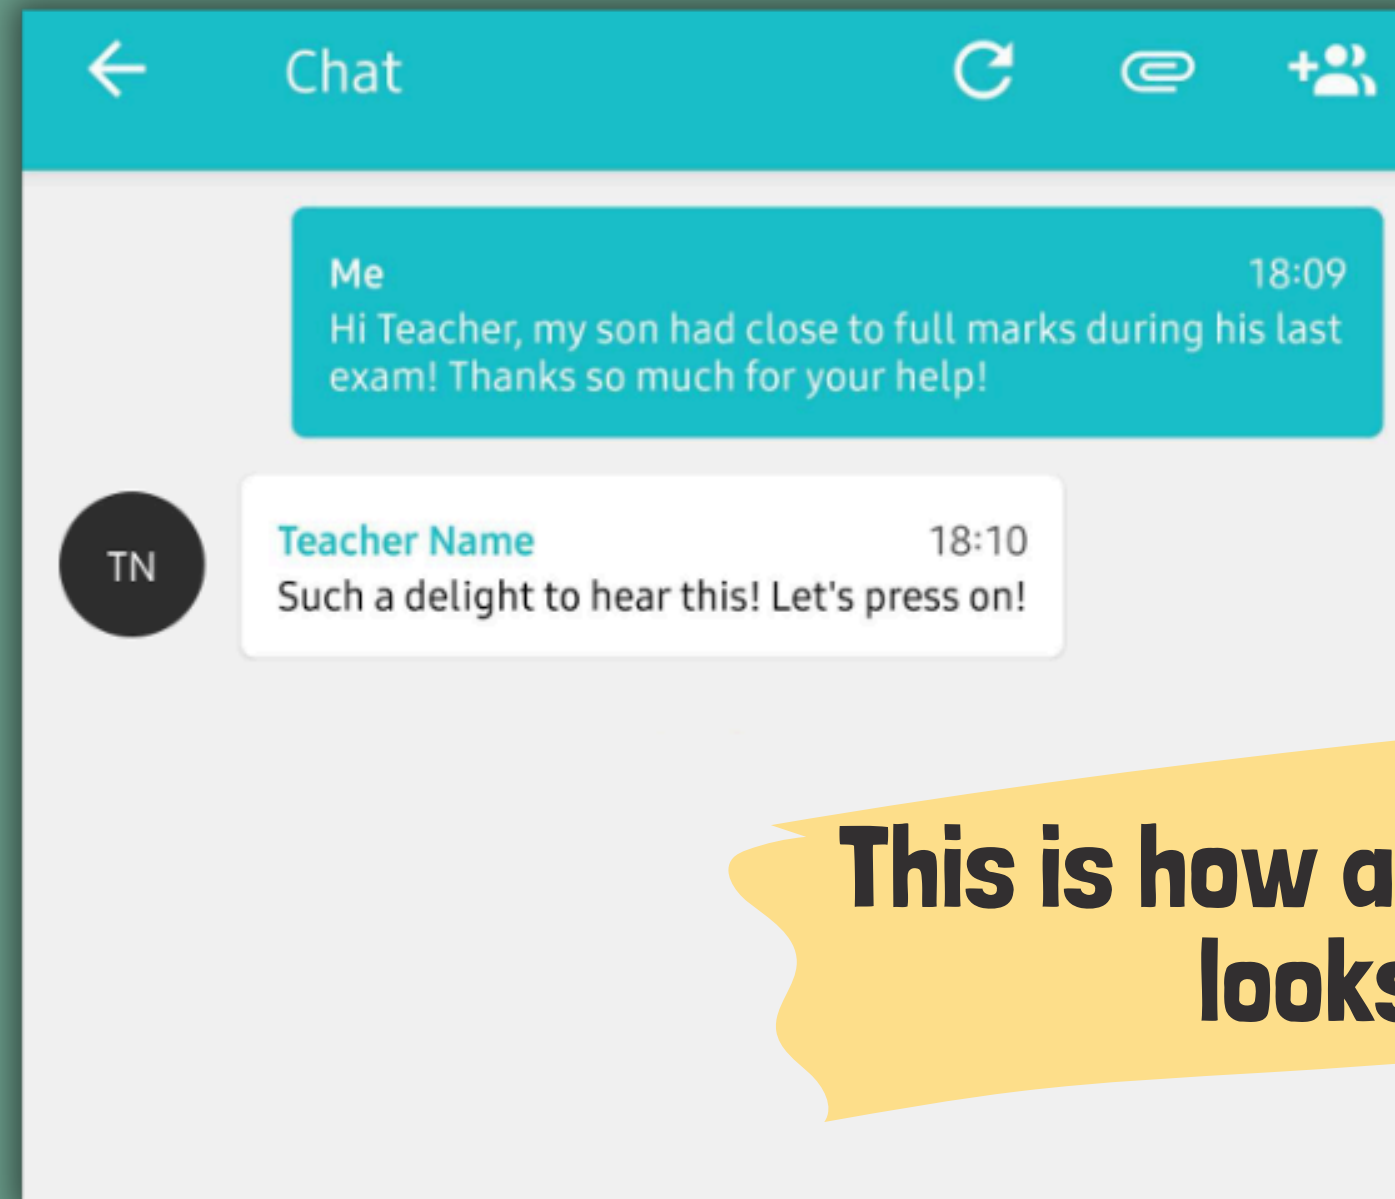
Chat

Me 18:09
Hi Teacher, my son had close to full marks during his last exam! Thanks so much for your help!

TN

Teacher Name 18:10
Such a delight to hear this! Let's press on!

This is how a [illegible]
looks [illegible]